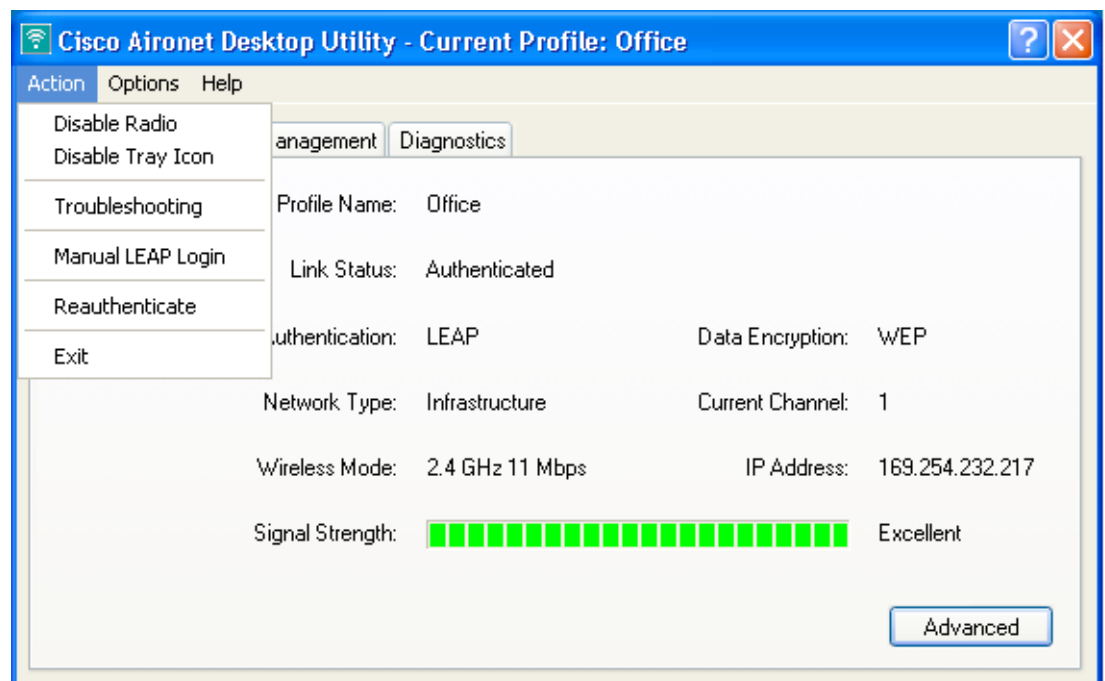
Cisco Aironet Desktop Utility - Current Profile: Office

Action Options Help

Disable Radio
Disable Tray Icon

Troubleshooting

Manual LEAP Login

Reauthenticate

Exit

anagement | Diagnostics

Profile Name: Office

Link Status: Authenticated

uthentication: LEAP

Data Encryption: WEP

Network Type: Infrastructure

Current Channel: 1

Wireless Mode: 2.4 GHz 11 Mbps

IP Address: 169.254.232.217

Signal Strength: Excellent

Advanced